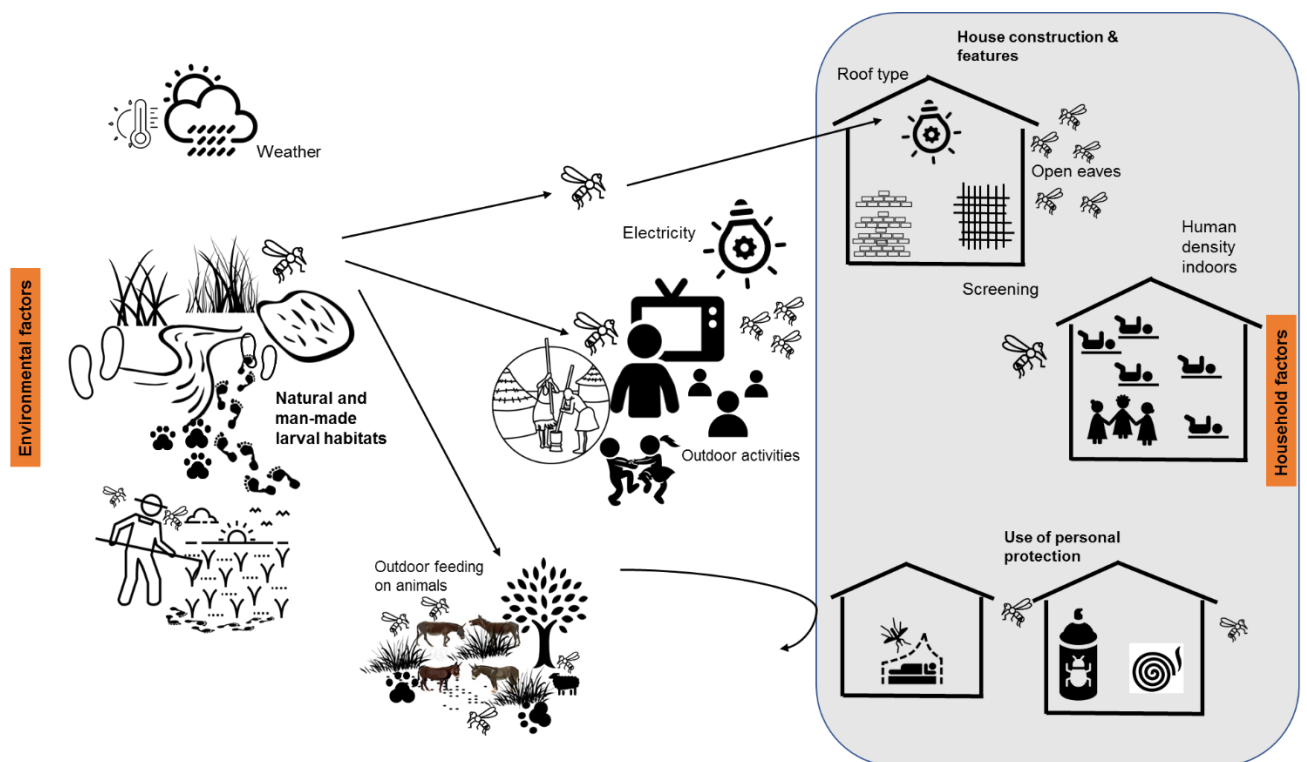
Environmental factors

Weather

Natural and man-made larval habitats

Outdoor feeding on animals

Electricity

Outdoor activities

House construction & features

Roof type

Open eaves

Screening

Human density indoors

Household factors

Use of personal protection